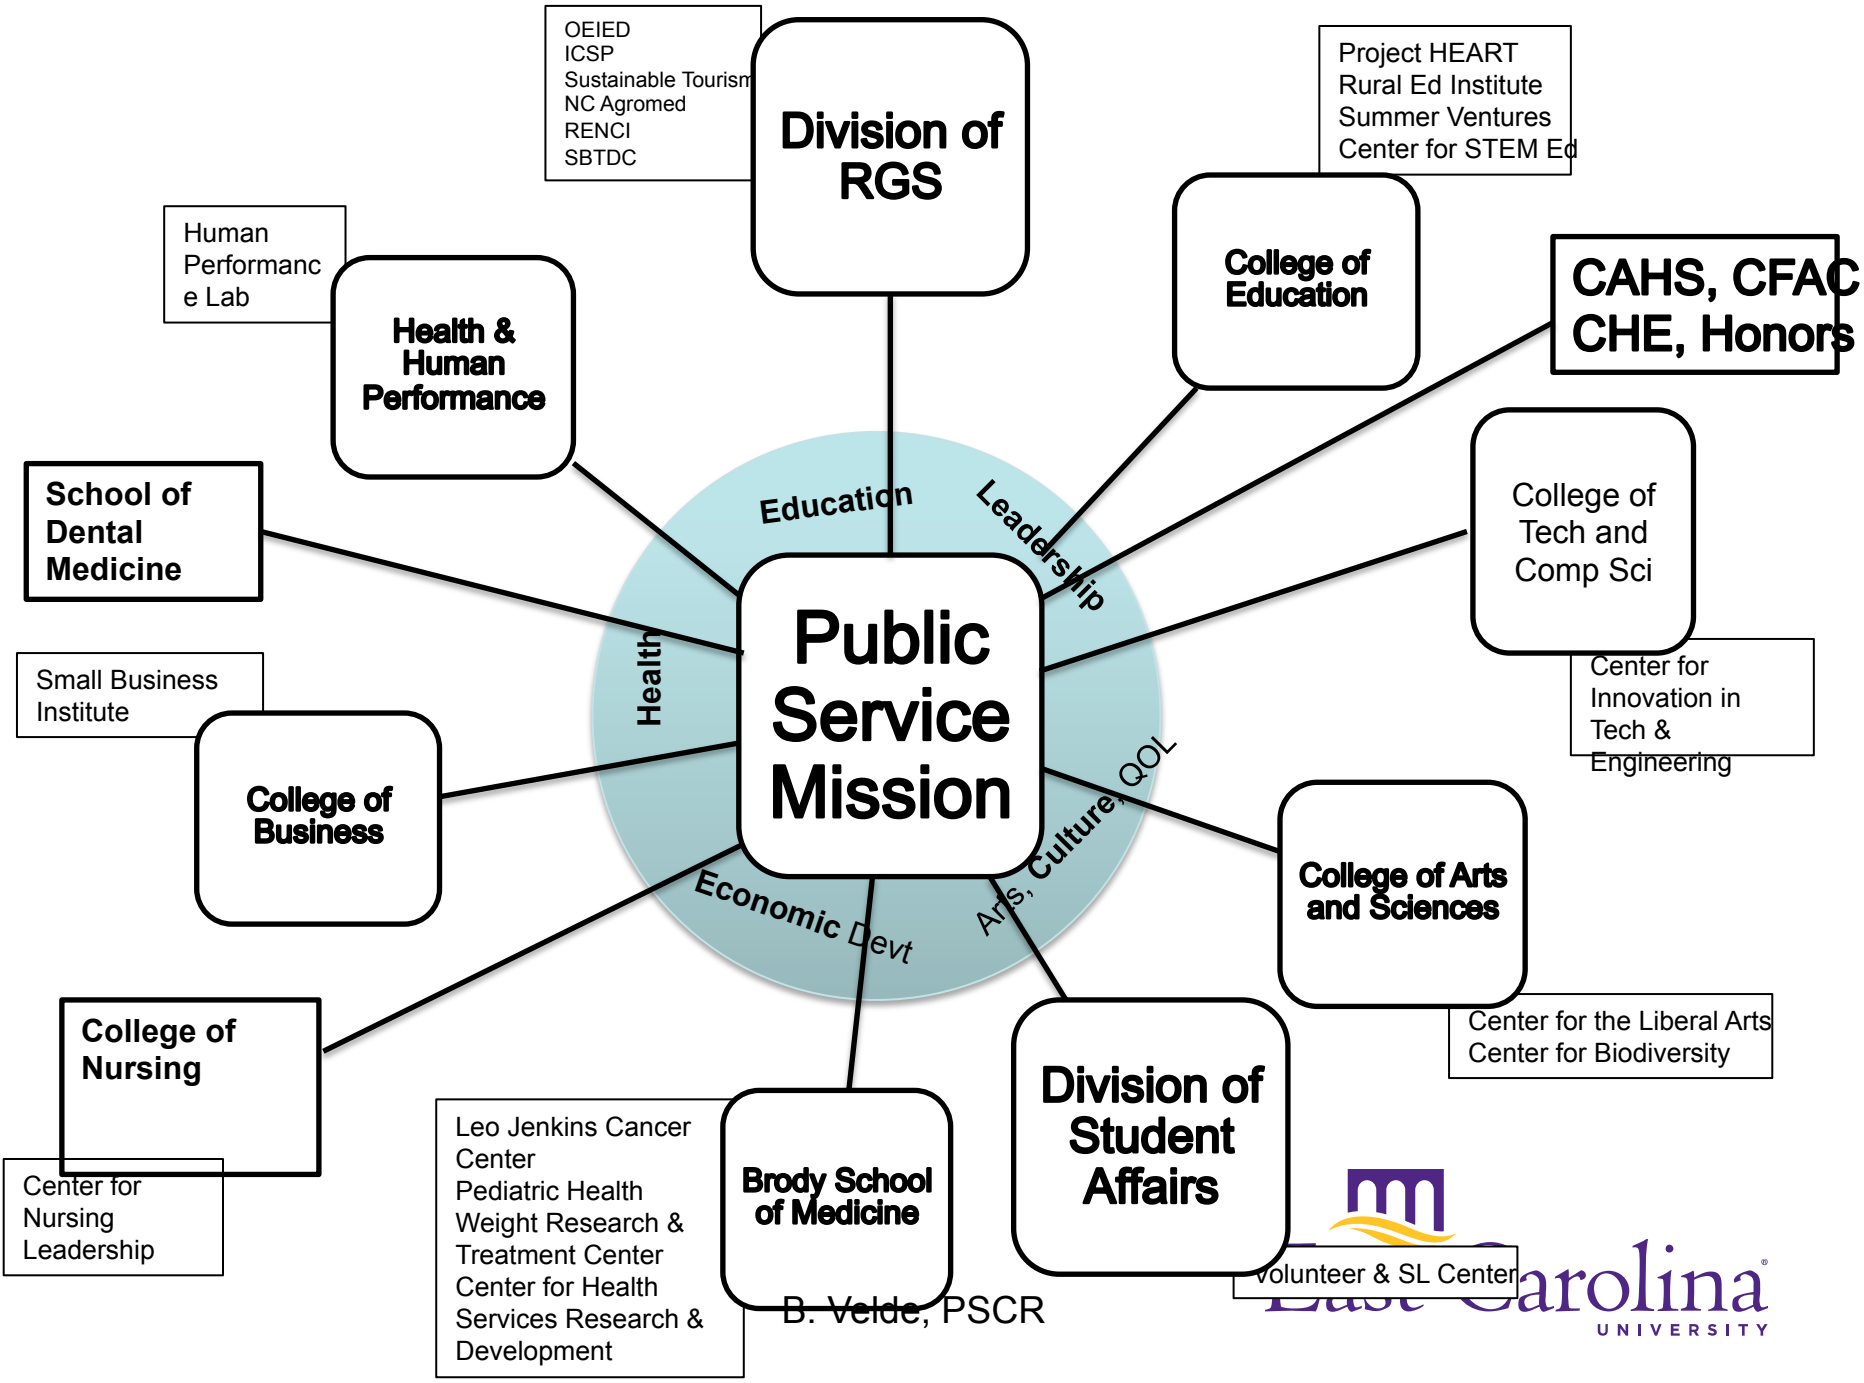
OEIED
ICSP
Sustainable Tourism
NC Agromed
RENCI
SBTDC

Division of RGS

Project HEART
Rural Ed Institute
Summer Ventures
Center for STEM Ed

College of Education

CAHS, CFAC
CHE, Honors

Human Performance Lab

Health & Human Performance

School of Dental Medicine

Education

Leadership

Health

Public Service Mission

College of Tech and Comp Sci

Center for Innovation in Tech & Engineering

Small Business Institute

College of Business

Arts, Culture, QOL

Economic Devt

College of Arts and Sciences

Center for the Liberal Arts
Center for Biodiversity

College of Nursing

Center for Nursing Leadership

Leo Jenkins Cancer Center
Pediatric Health Weight Research & Treatment Center
Center for Health Services Research & Development

Brody School of Medicine

Division of Student Affairs

Volunteer & SL Center

B. Velde, PSCR

East Carolina UNIVERSITY